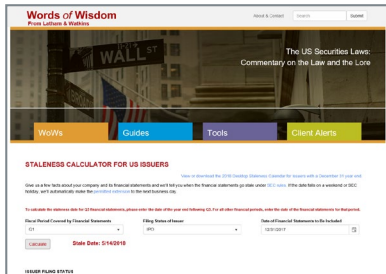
Words of Wisdom
Proskauer & Watkins

About & Contact | Search | Submit

WALL ST

The US Securities Laws:
Commentary on the Law and the Lore

WoWs
Guides
Tools
Client Alerts

STALENESS CALCULATOR FOR US ISSUERS

View or download the 2018 Desktop Staleness Calendar for issuers with a December 31 year end

Give us a few facts about your company and its financial statements and we'll tell you when the financial statements go stale under SEC rules. If the date falls on a weekend or SEC holiday, we'll automatically apply the permitted extension to the next business day.

To calculate the staleness date for Q3 financial statements, please enter the date of the year end following Q3. For all other financial periods, enter the date of the financial statements for that period.

Fiscal Period Covered by Financial Statements | Filing Status of Issuer | Date of Financial Statements to Be Included
Q1 | IPO | 12/31/2017

Calculate

Stale Date: 5/14/2018

ISSUER FILING STATUS